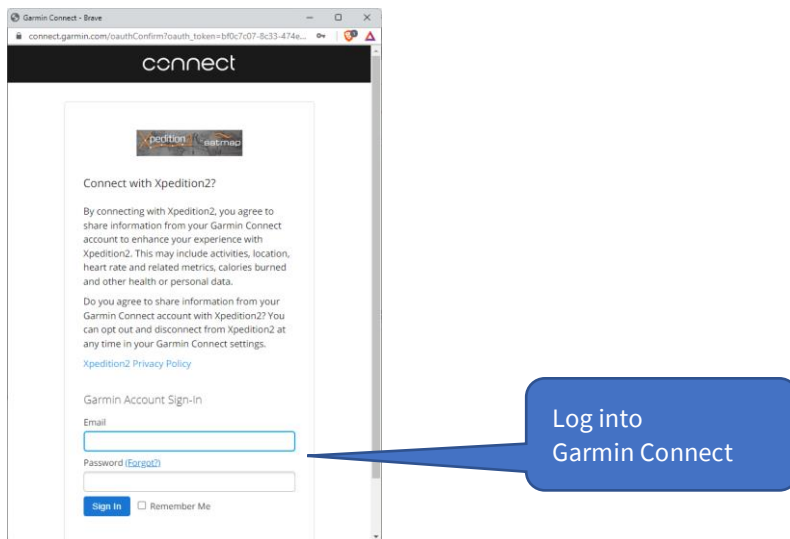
Garmin Connect - Brave
connect.garmin.com/oauthConfirm?oauth_token=bf0c7c07-8c33-474e...

connect

xpedition satmap

Connect with Xpedition2?

By connecting with Xpedition2, you agree to share information from your Garmin Connect account to enhance your experience with Xpedition2. This may include activities, location, heart rate and related metrics, calories burned and other health or personal data.

Do you agree to share information from your Garmin Connect account with Xpedition2? You can opt out and disconnect from Xpedition2 at any time in your Garmin Connect settings.

Xpedition2 Privacy Policy

Garmin Account Sign-In

Email

Password (Forgot?)

Sign In
Remember Me

Log into
Garmin Connect